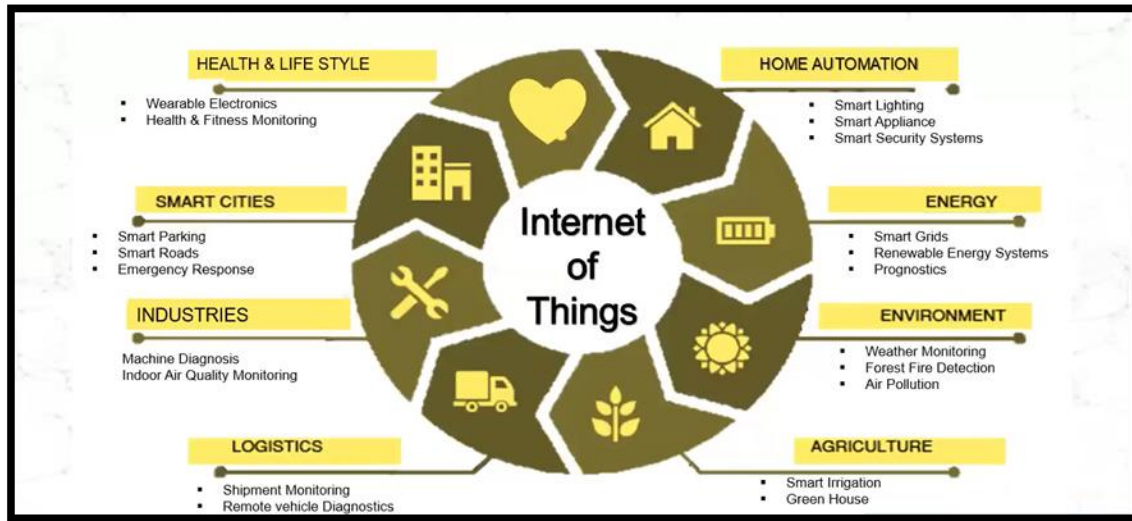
HEALTH & LIFE STYLE
- Wearable Electronics
- Health & Fitness Monitoring

HOME AUTOMATION
- Smart Lighting
- Smart Appliance
- Smart Security Systems

SMART CITIES
- Smart Parking
- Smart Roads
- Emergency Response

Internet of Things

ENERGY
- Smart Grids
- Renewable Energy Systems
- Prognostics

INDUSTRIES
Machine Diagnosis
Indoor Air Quality Monitoring

ENVIRONMENT
- Weather Monitoring
- Forest Fire Detection
- Air Pollution

LOGISTICS
- Shipment Monitoring
- Remote vehicle Diagnostics

AGRICULTURE
- Smart Irrigation
- Green House